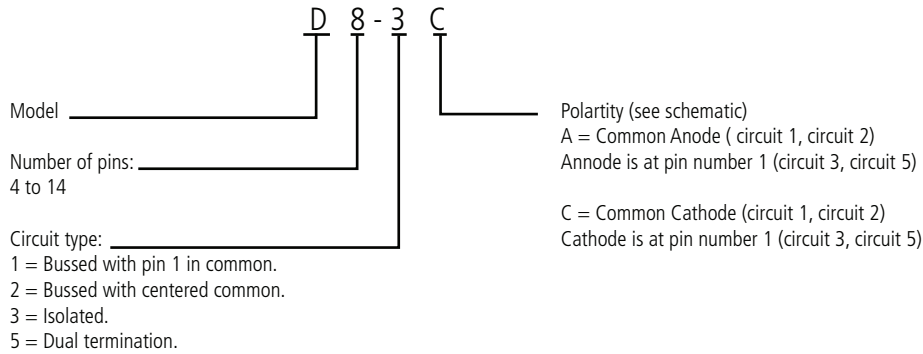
D 8 - 3 C

Model

Number of pins:
4 to 14

Circuit type:
1 = Bussed with pin 1 in common.
2 = Bussed with centered common.
3 = Isolated.
5 = Dual termination.

Polartity (see schematic)
A = Common Anode ( circuit 1, circuit 2)
Annode is at pin number 1 (circuit 3, circuit 5)

C = Common Cathode (circuit 1, circuit 2)
Cathode is at pin number 1 (circuit 3, circuit 5)